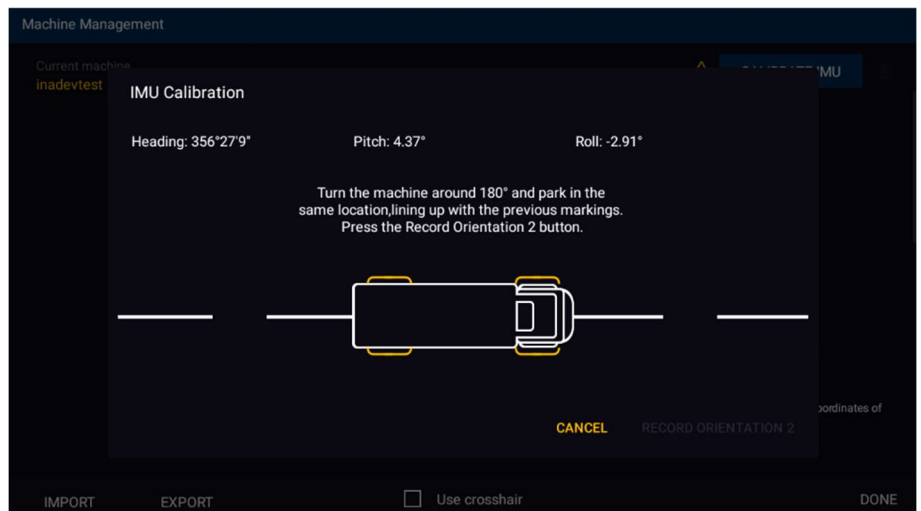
Machine Management

Current machine
inadevtest

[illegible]IMU

IMU Calibration

Heading: 356°27'9"

Pitch: 4.37°

Roll: -2.91°

Turn the machine around 180° and park in the same location,lining up with the previous markings. Press the Record Orientation 2 button.

CANCEL

RECORD ORIENTATION 2

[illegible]oordinates of

IMPORT

EXPORT

Use crosshair

DONE